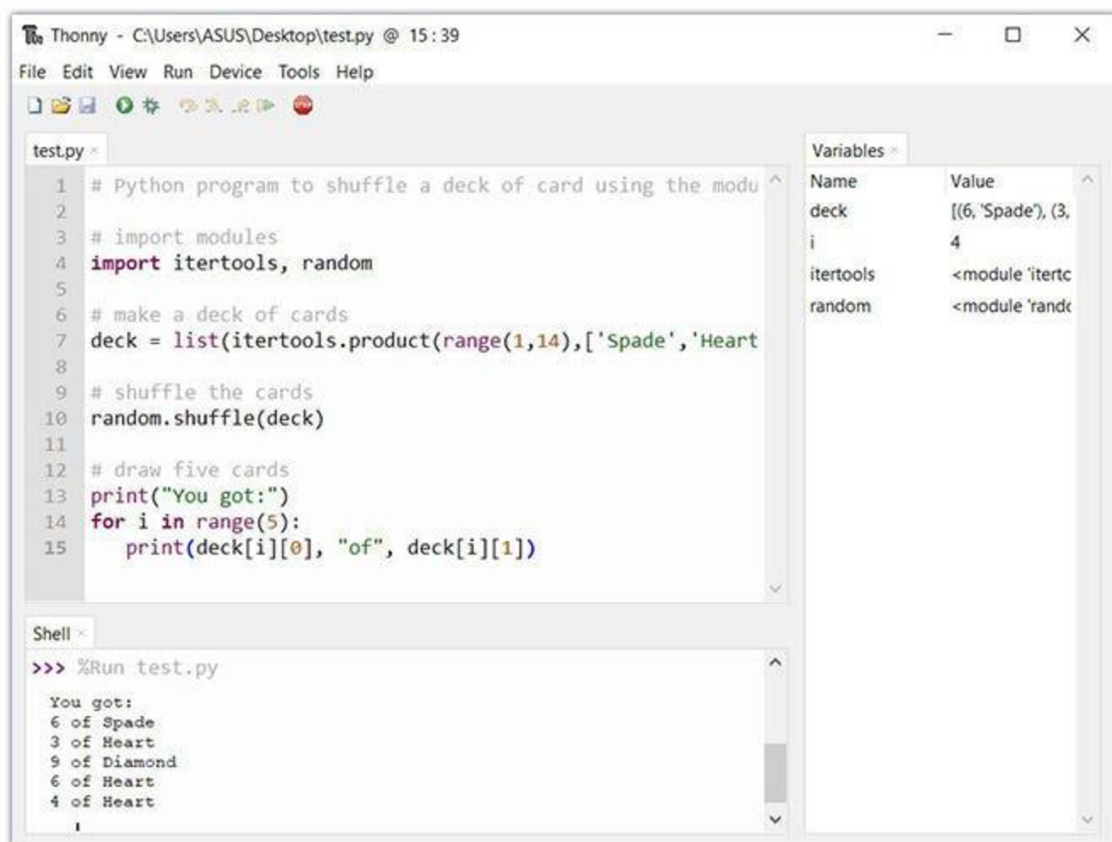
Thonny - C:\Users\ASUS\Desktop\test.py @ 15 : 39

File Edit View Run Device Tools Help

test.py

1 # Python program to shuffle a deck of card using the modu
2
3 # import modules
4 import itertools, random
5
6 # make a deck of cards
7 deck = list(itertools.product(range(1,14),['Spade','Heart
8
9 # shuffle the cards
10 random.shuffle(deck)
11
12 # draw five cards
13 print("You got:")
14 for i in range(5):
15 print(deck[i][0], "of", deck[i][1])

Variables

| Name | Value |
|---|---|
| deck | [(6, 'Spade'), (3, |
| i | 4 |
| itertools | <module 'itertc |
| random | <module 'randc |

Shell

>>> %Run test.py

You got:
6 of Spade
3 of Heart
9 of Diamond
6 of Heart
4 of Heart